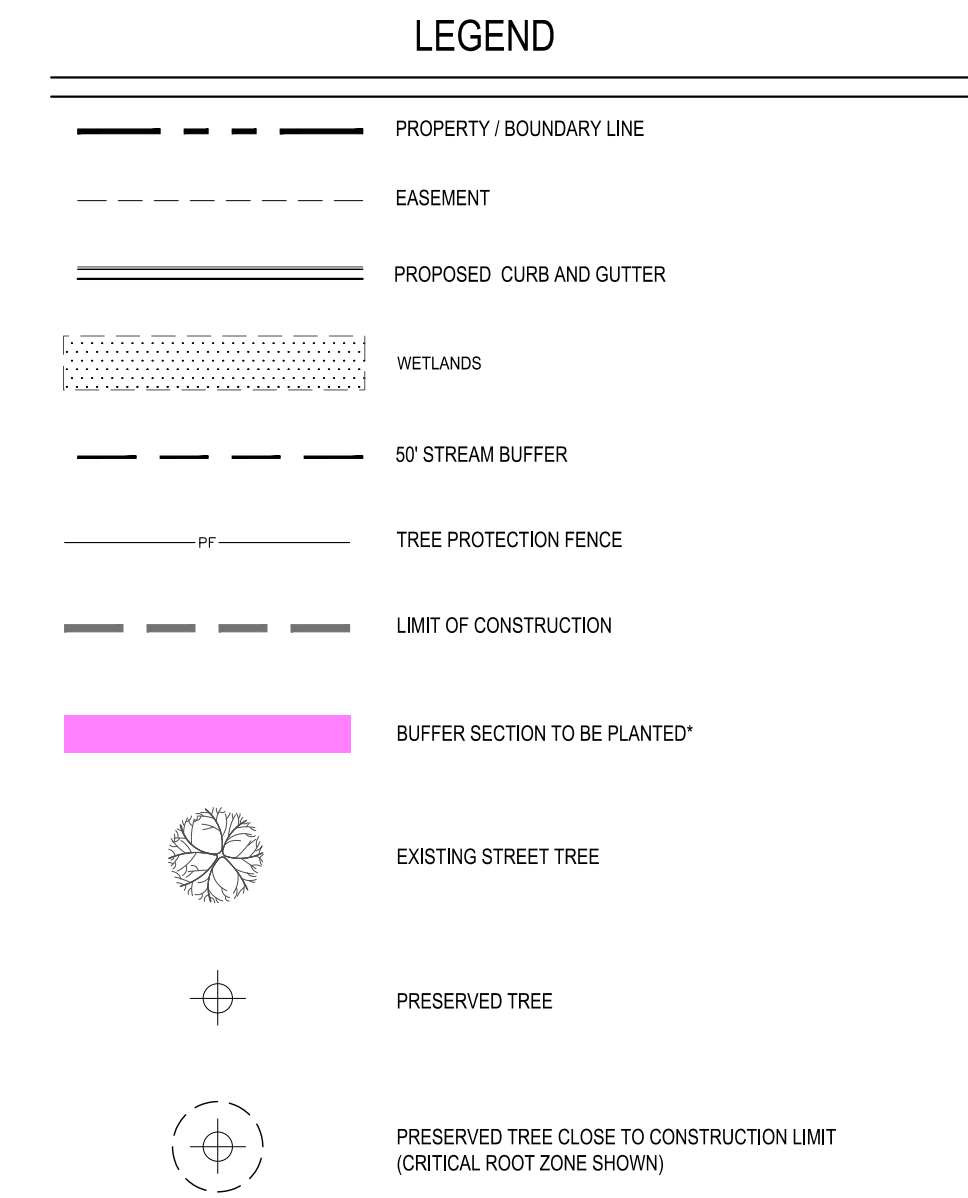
LEGEND

PROPERTY / BOUNDARY LINE

EASEMENT

PROPOSED CURB AND GUTTER

WETLANDS

50' STREAM BUFFER

PF

TREE PROTECTION FENCE

LIMIT OF CONSTRUCTION

BUFFER SECTION TO BE PLANTED*

EXISTING STREET TREE

PRESERVED TREE

PRESERVED TREE CLOSE TO CONSTRUCTION LIMIT (CRITICAL ROOT ZONE SHOWN)